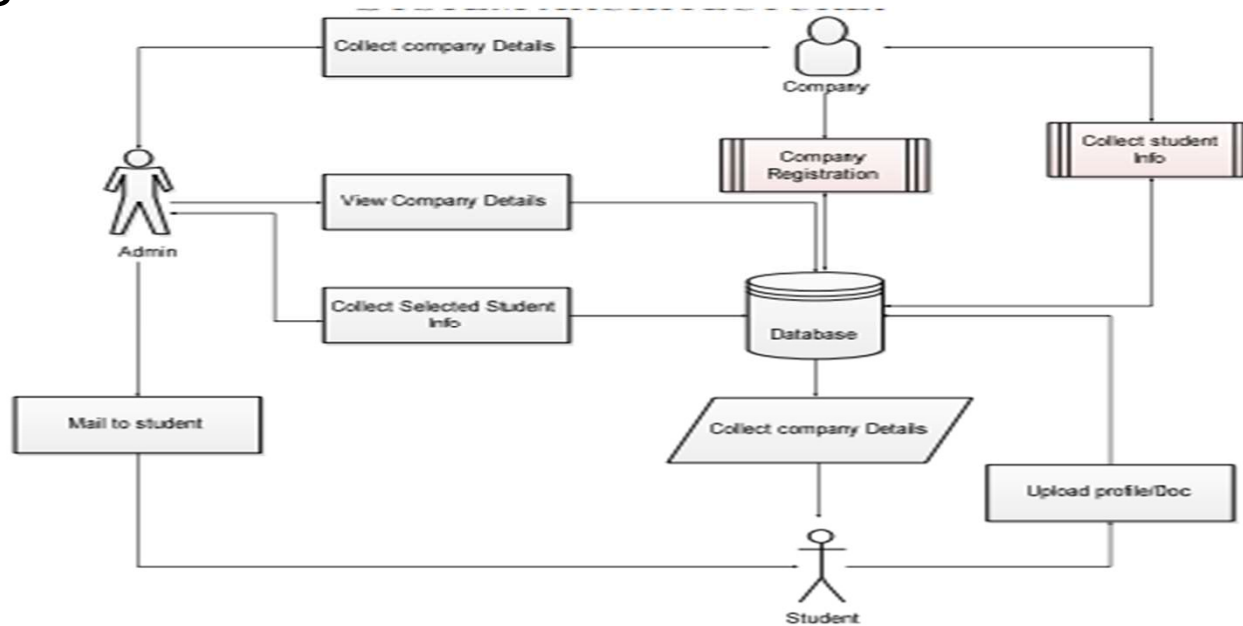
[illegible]

Collect company Details

Company

Company Registration

Collect student Info

Admin

View Company Details

Collect Selected Student Info

Database

Mail to student

Collect company Details

Upload profile/Doc

Student